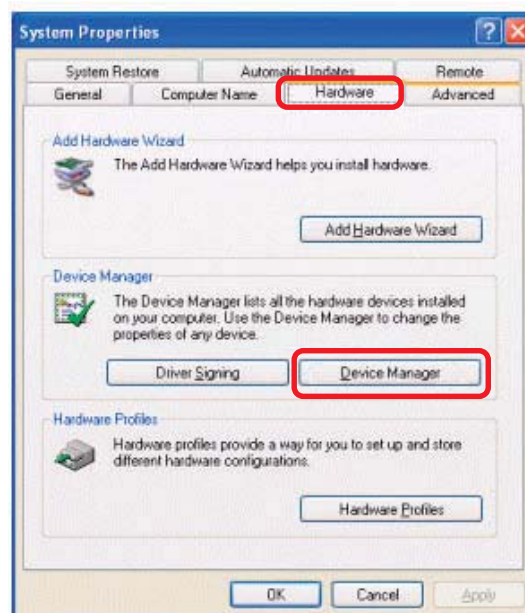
System Properties

System Restore
Automatic Updates
Remote
General
Computer Name
Hardware
Advanced

Add Hardware Wizard
The Add Hardware Wizard helps you install hardware.
Add Hardware Wizard

Device Manager
The Device Manager lists all the hardware devices installed on your computer. Use the Device Manager to change the properties of any device.
Driver Signing
Device Manager

Hardware Profiles
Hardware profiles provide a way for you to set up and store different hardware configurations.
Hardware Profiles

OK
Cancel
Apply